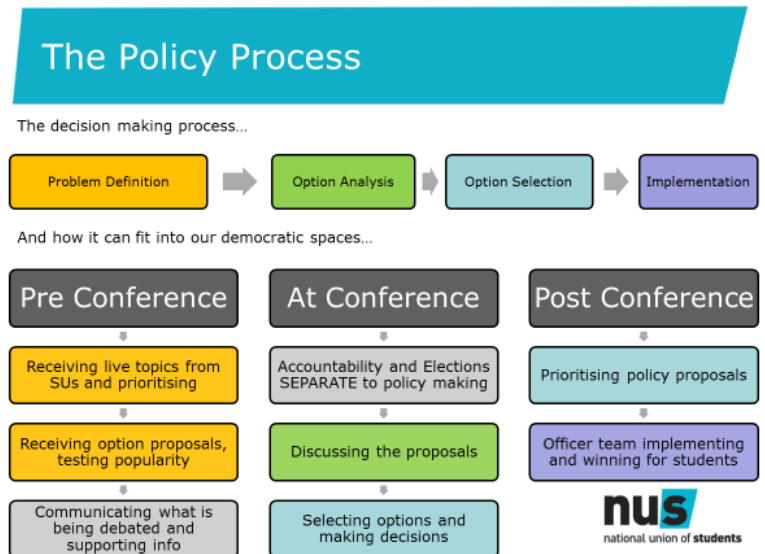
The Policy Process

The decision making process...

Problem Definition

Option Analysis

Option Selection

Implementation

And how it can fit into our democratic spaces...

Pre Conference

Receiving live topics from SUs and prioritising

Receiving option proposals, testing popularity

Communicating what is being debated and supporting info

At Conference

Accountability and Elections SEPARATE to policy making

Discussing the proposals

Selecting options and making decisions

Post Conference

Prioritising policy proposals

Officer team implementing and winning for students

nus
national union of students